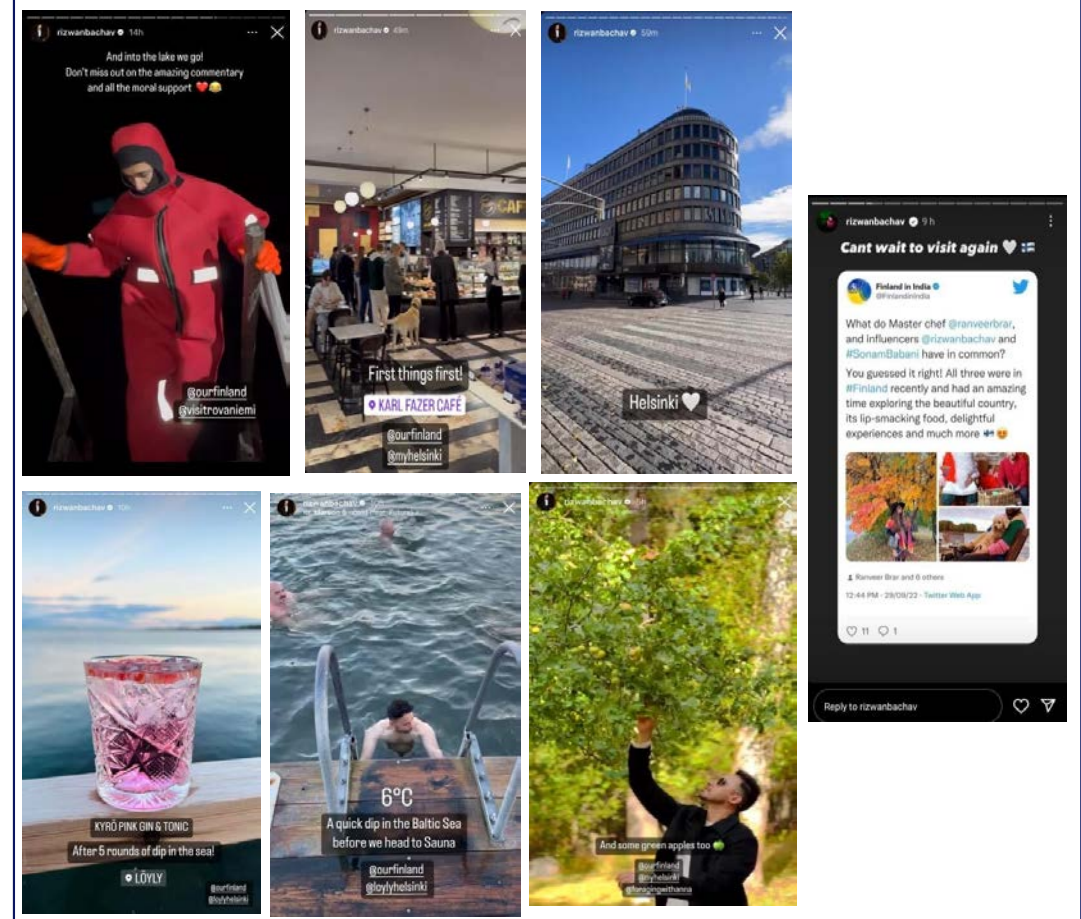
rizwanbachav 14h

And into the lake we go! Don't miss out on the amazing commentary and all the moral support ❤️😂

@ourfinland
@visitrovaniemi

rizwanbachav 43m

CAFE

First things first!

KARL FAZER CAFÉ

@ourfinland
@myhelsinki

rizwanbachav 59m

Helsinki 🤍

rizwanbachav 9h

Cant wait to visit again 🤍 🇫🇮

Finland in India
@FinlandinIndia

What do Master chef @ranveerbrar, and influencers @rizwanbachav and #SonamBabani have in common?

You guessed it right! All three were in #Finland recently and had an amazing time exploring the beautiful country, its lip-smacking food, delightful experiences and much more 🇫🇮😍

Ranveer Brar and 6 others

12:44 PM · 29/09/22 · Twitter Web App

11 1

Reply to rizwanbachav

rizwanbachav 10h

KYRÖ PINK GIN & TONIC

After 5 rounds of dip in the sea!

LÖYLY

@ourfinland
@loylyhelsinki

rizwanbachav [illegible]

6°C

A quick dip in the Baltic Sea before we head to Sauna

@ourfinland
@loylyhelsinki

rizwanbachav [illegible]

And some green apples too 🍏

@ourfinland
@myhelsinki
@foragingwithanna